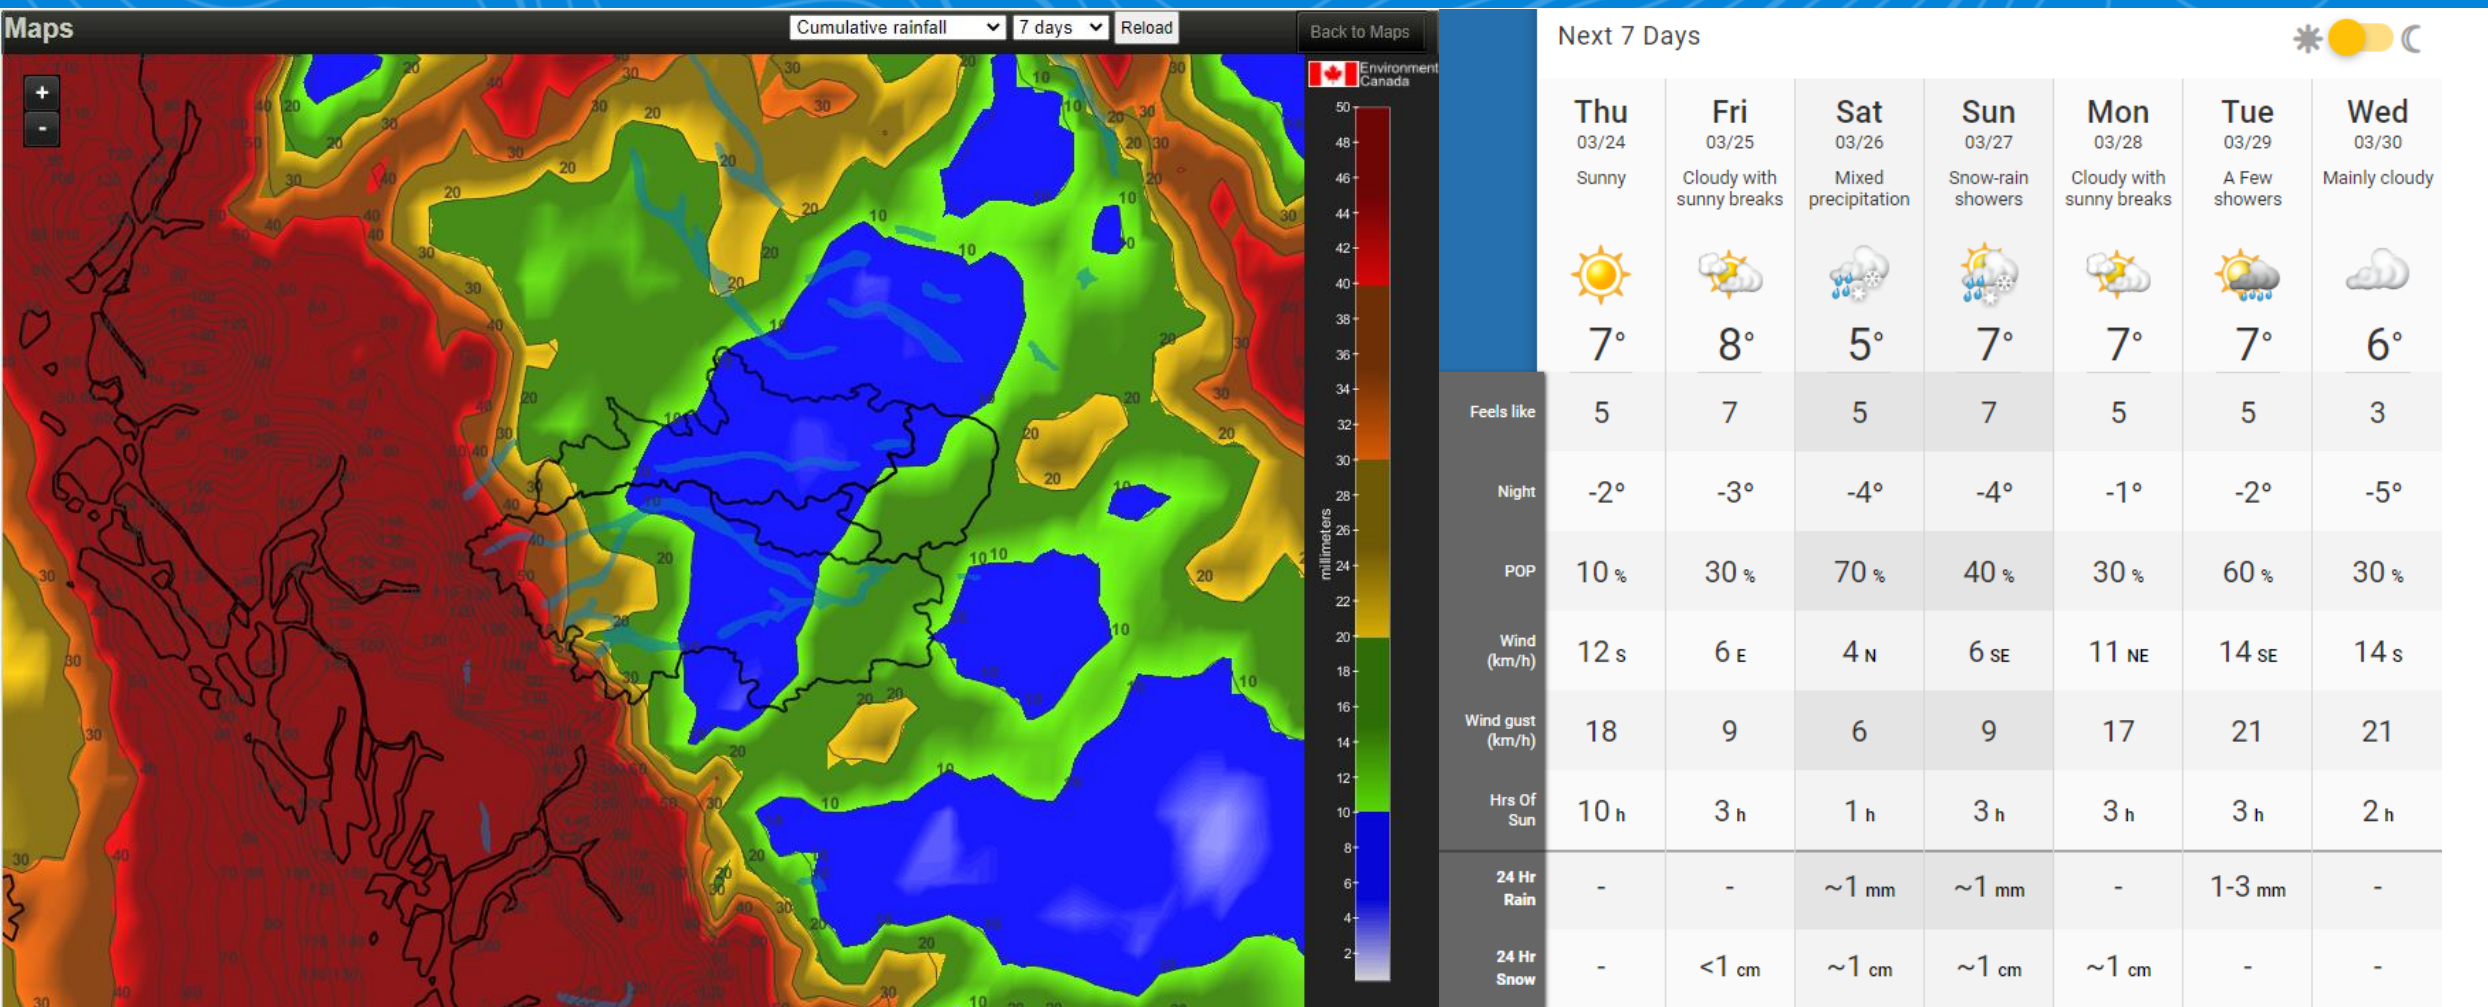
Maps
Cumulative rainfall
7 days
Reload
Back to Maps
+
-
Environment Canada
50
48
46
44
42
40
38
36
34
32
30
28
26
24
22
20
18
16
14
12
10
8
6
4
2
millimeters

Next 7 Days

| | Thu 03/24 | Fri 03/25 | Sat 03/26 | Sun 03/27 | Mon 03/28 | Tue 03/29 | Wed 03/30 |
|---|---|---|---|---|---|---|---|
| | Sunny | Cloudy with sunny breaks | Mixed precipitation | Snow-rain showers | Cloudy with sunny breaks | A Few showers | Mainly cloudy |
| | 7° | 8° | 5° | 7° | 7° | 7° | 6° |
| Feels like | 5 | 7 | 5 | 7 | 5 | 5 | 3 |
| Night | -2° | -3° | -4° | -4° | -1° | -2° | -5° |
| POP | 10 % | 30 % | 70 % | 40 % | 30 % | 60 % | 30 % |
| Wind (km/h) | 12 S | 6 E | 4 N | 6 SE | 11 NE | 14 SE | 14 S |
| Wind gust (km/h) | 18 | 9 | 6 | 9 | 17 | 21 | 21 |
| Hrs Of Sun | 10 h | 3 h | 1 h | 3 h | 3 h | 3 h | 2 h |
| 24 Hr Rain | - | - | ~1 mm | ~1 mm | - | 1-3 mm | - |
| 24 Hr Snow | - | <1 cm | ~1 cm | ~1 cm | ~1 cm | - | - |